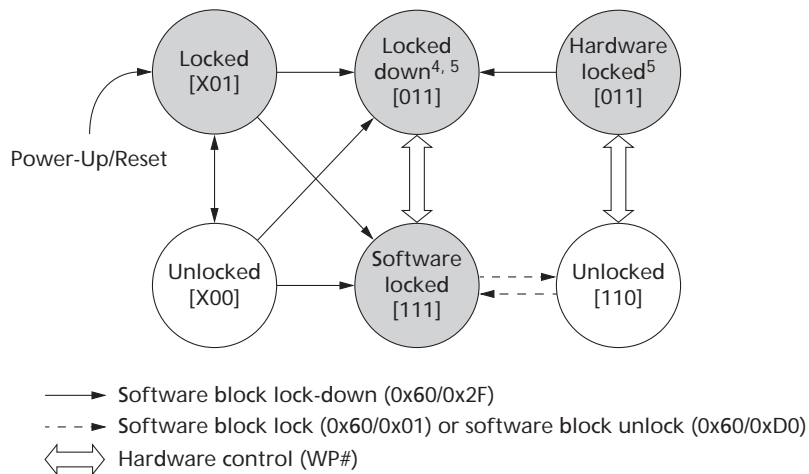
Locked [X01]

Locked down$^{4, 5}$ [011]

Hardware locked$^{5}$ [011]

Power-Up/Reset

Unlocked [X00]

Software locked [111]

Unlocked [110]

Software block lock-down (0x60/0x2F)

Software block lock (0x60/0x01) or software block unlock (0x60/0xD0)

Hardware control (WP#)